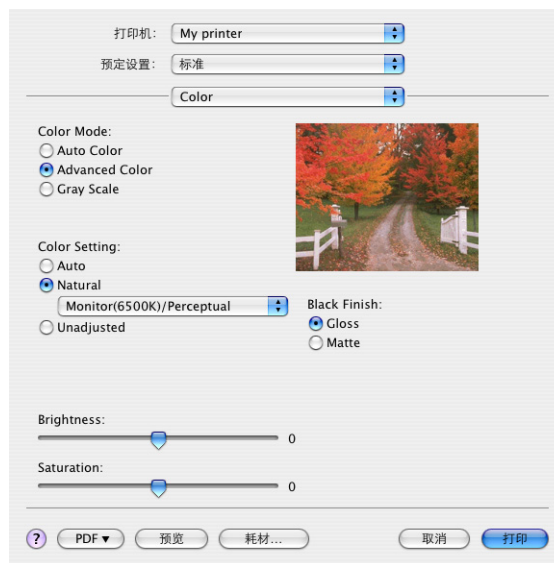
打印机: My printer

预定设置: 标准

Color

Color Mode:
Auto Color
Advanced Color
Gray Scale

Color Setting:
Auto
Natural
Monitor(6500K)/Perceptual
Unadjusted

Black Finish:
Gloss
Matte

Brightness:
0

Saturation:
0

?
PDF ▾
预览
耗材...
取消
打印